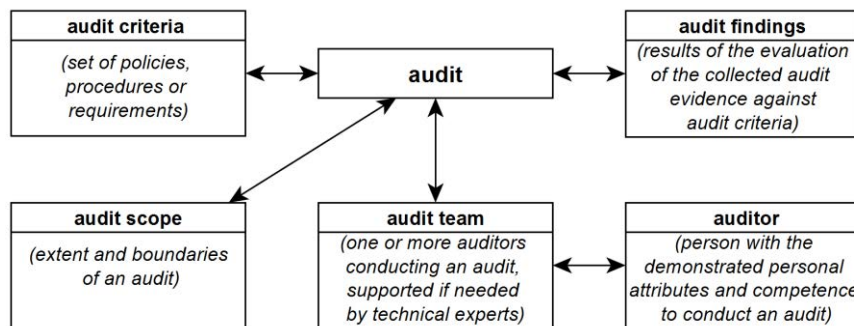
audit criteria

(set of policies, procedures or requirements)

audit

audit findings

(results of the evaluation of the collected audit evidence against audit criteria)

audit scope

(extent and boundaries of an audit)

audit team

(one or more auditors conducting an audit, supported if needed by technical experts)

auditor

(person with the demonstrated personal attributes and competence to conduct an audit)